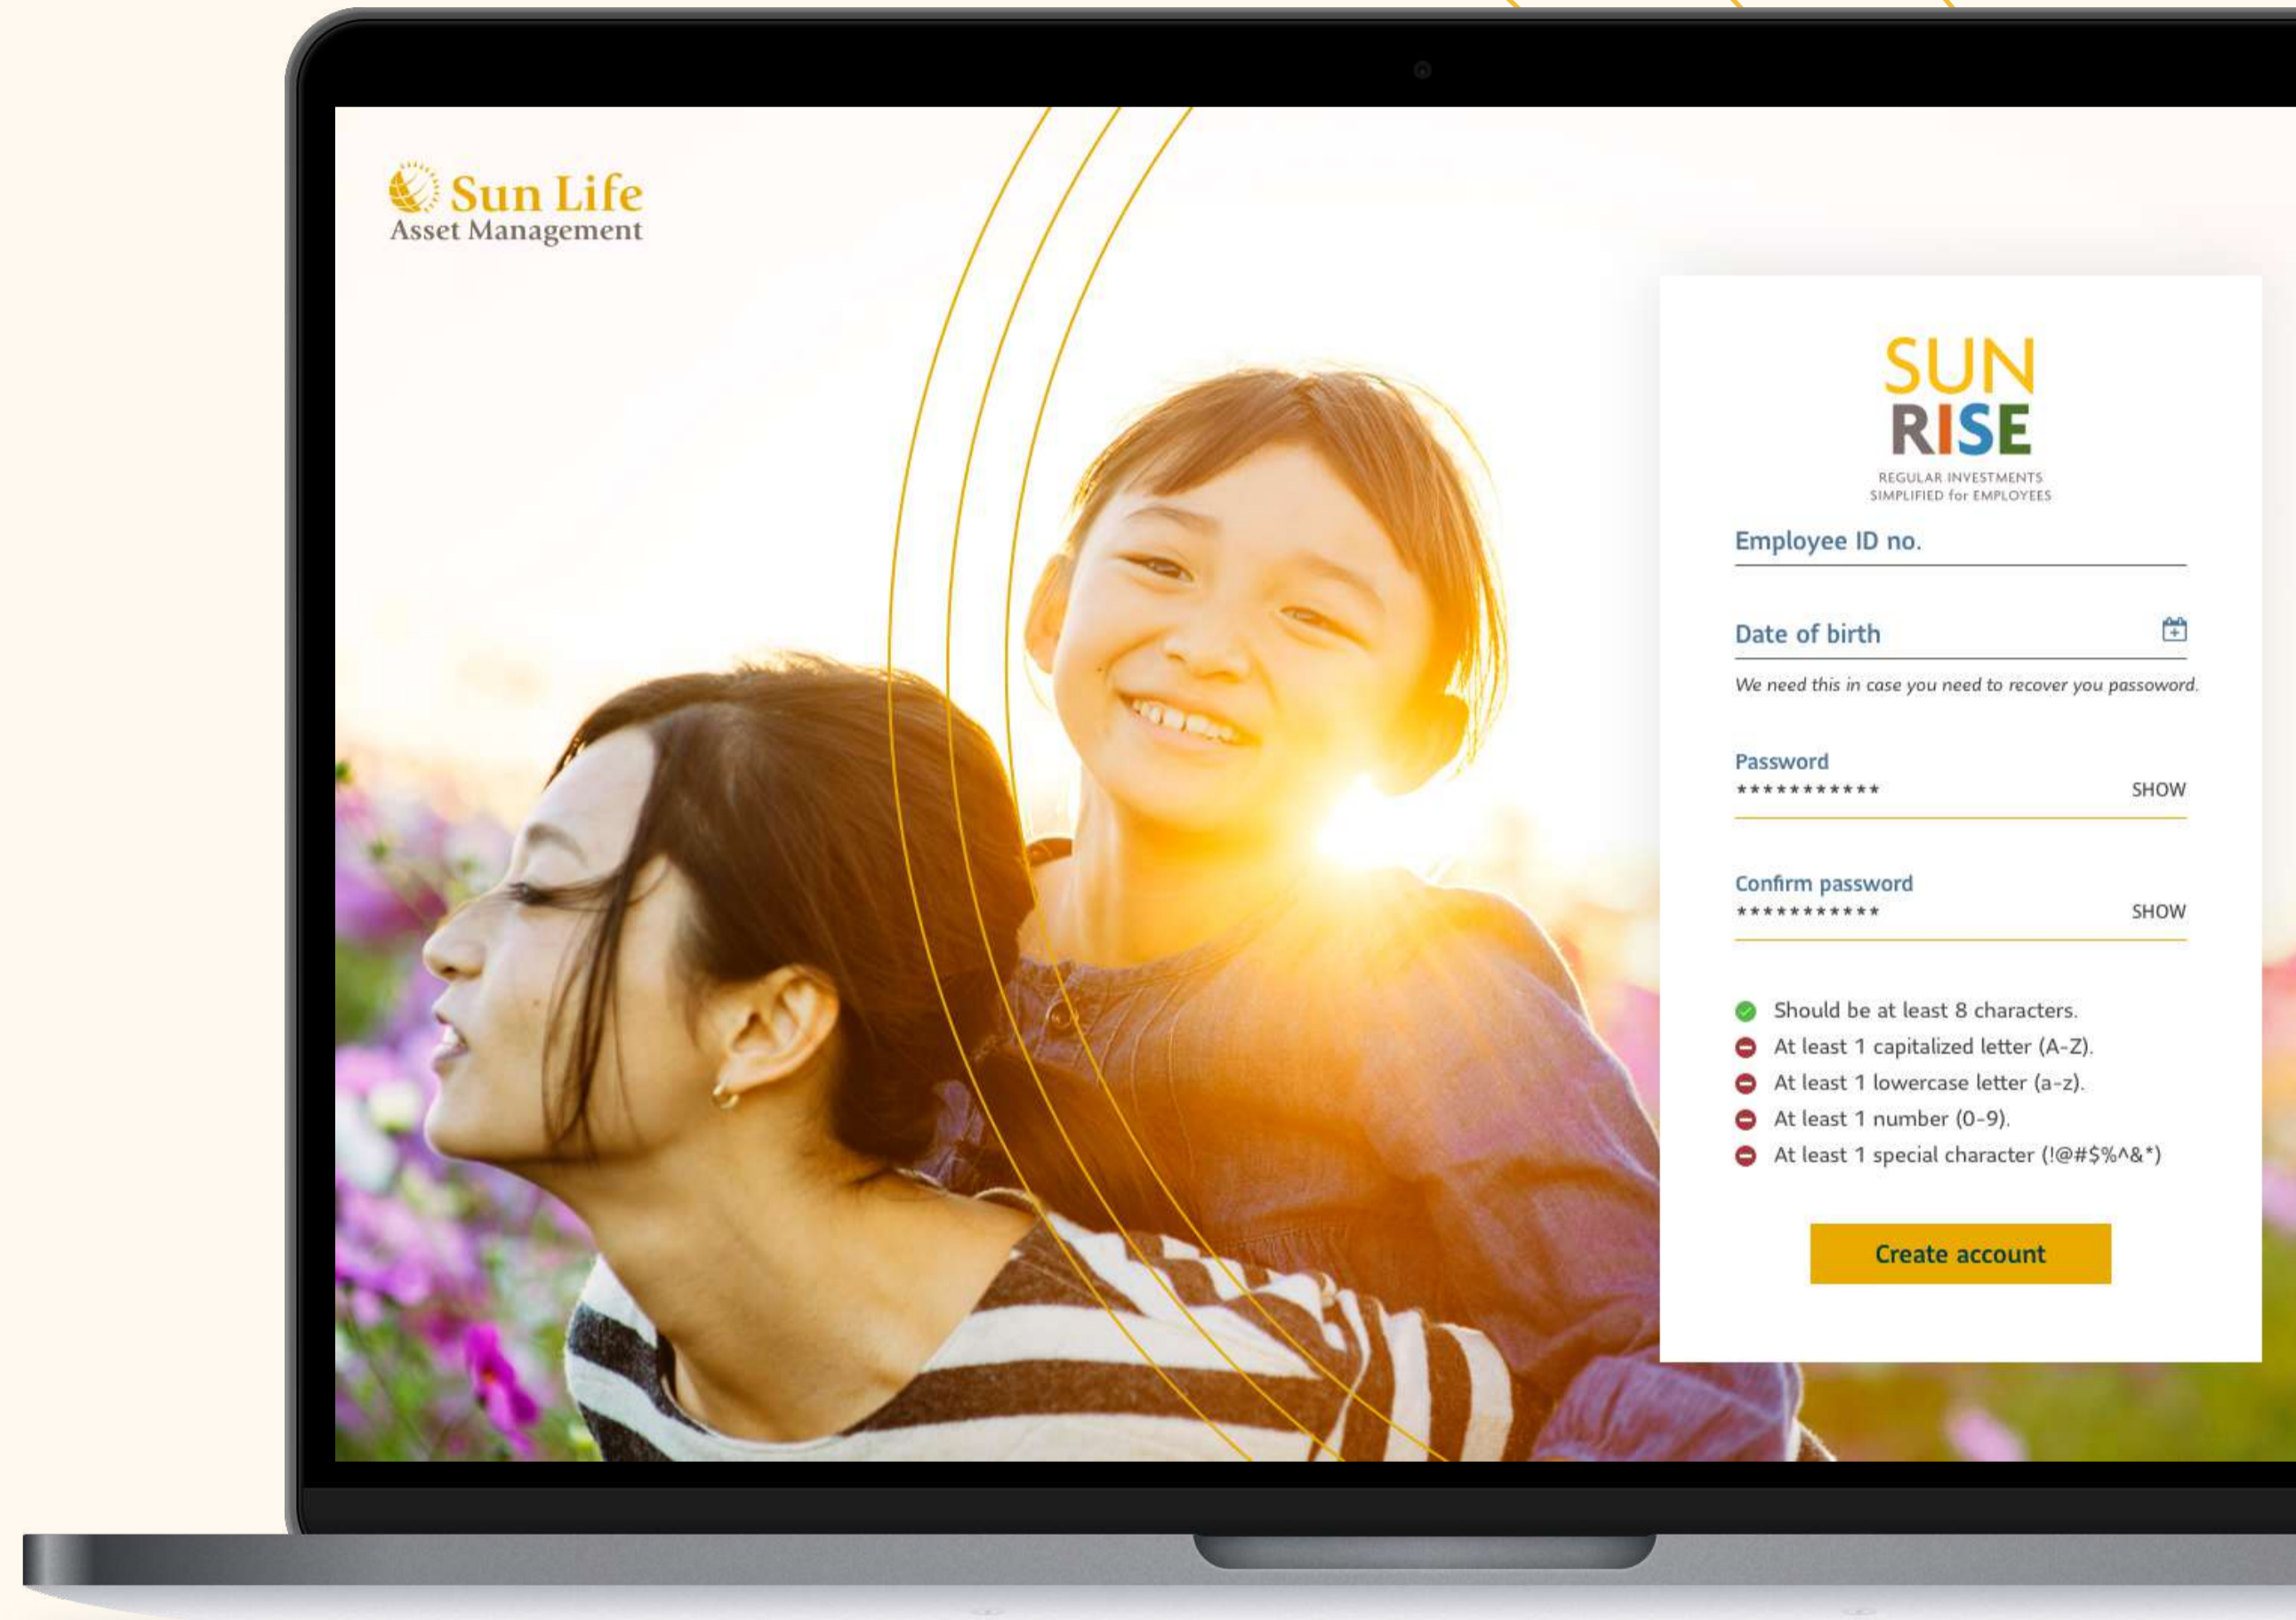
Sun Life
Asset Management

SUN
RISE
REGULAR INVESTMENTS
SIMPLIFIED for EMPLOYEES

Employee ID no.

Date of birth

We need this in case you need to recover you passoword.

Password
***********
SHOW

Confirm password
***********
SHOW

Should be at least 8 characters.
At least 1 capitalized letter (A-Z).
At least 1 lowercase letter (a-z).
At least 1 number (0-9).
At least 1 special character (!@#$%^&*)

Create account